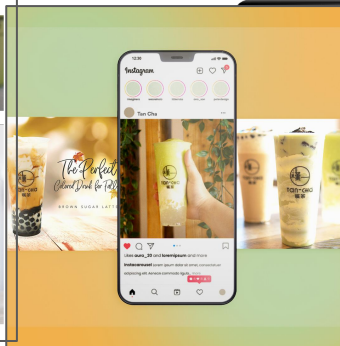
12:30

Instagram

Tan Cha

TAN-CHA

The Perfect Colored Drink for Fall

BROWN SUGAR LATTE

Likes ouru_23 and loremipsum and more

Instaaccount lorem ipsum dolor sit consectetur adipiscing elit Aenean commodo ligula...

TAN-CHA